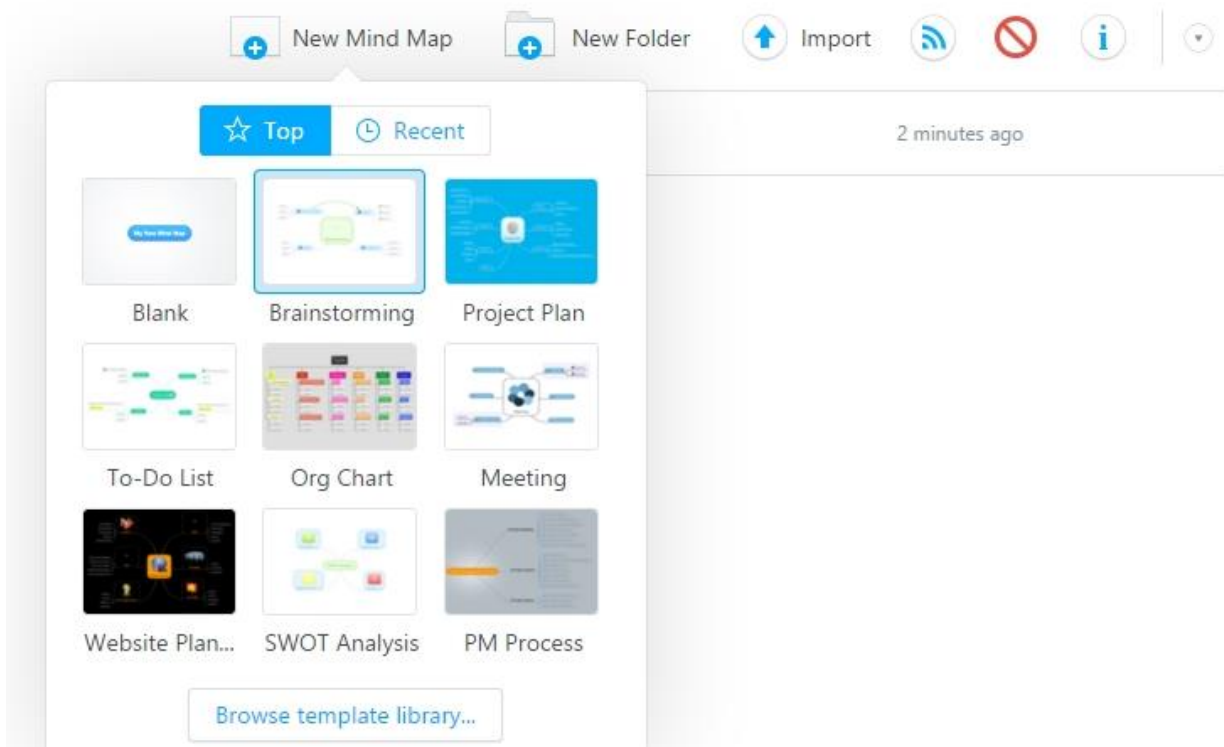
New Mind Map
New Folder
Import

Top
Recent

2 minutes ago

My New Mind Map

Blank
Brainstorming
Project Plan
To-Do List
Org Chart
Meeting
Website Plan...
SWOT Analysis
PM Process

Browse template library...